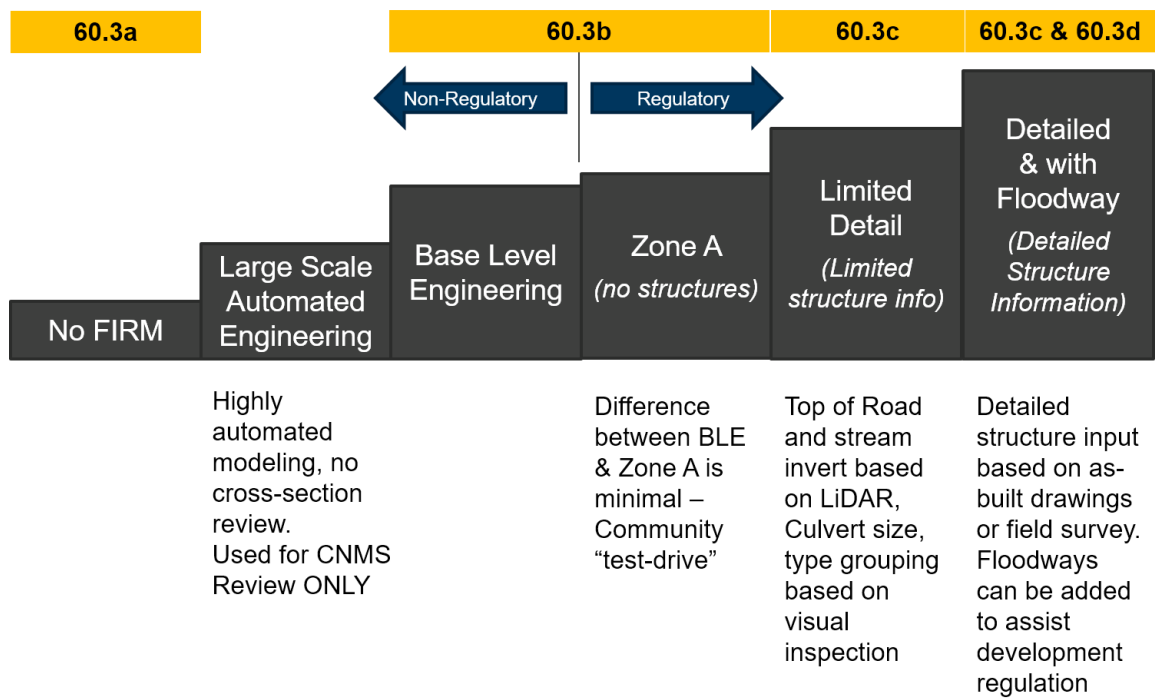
60.3a

60.3b

60.3c

60.3c & 60.3d

Non-Regulatory

Regulatory

No FIRM

Large Scale Automated Engineering

Base Level Engineering

Zone A
(no structures)

Limited Detail
(Limited structure info)

Detailed & with Floodway
(Detailed Structure Information)

Highly automated modeling, no cross-section review.
Used for CNMS Review ONLY

Difference between BLE & Zone A is minimal – Community “test-drive”

Top of Road and stream invert based on LiDAR, Culvert size, type grouping based on visual inspection

Detailed structure input based on as-built drawings or field survey. Floodways can be added to assist development regulation